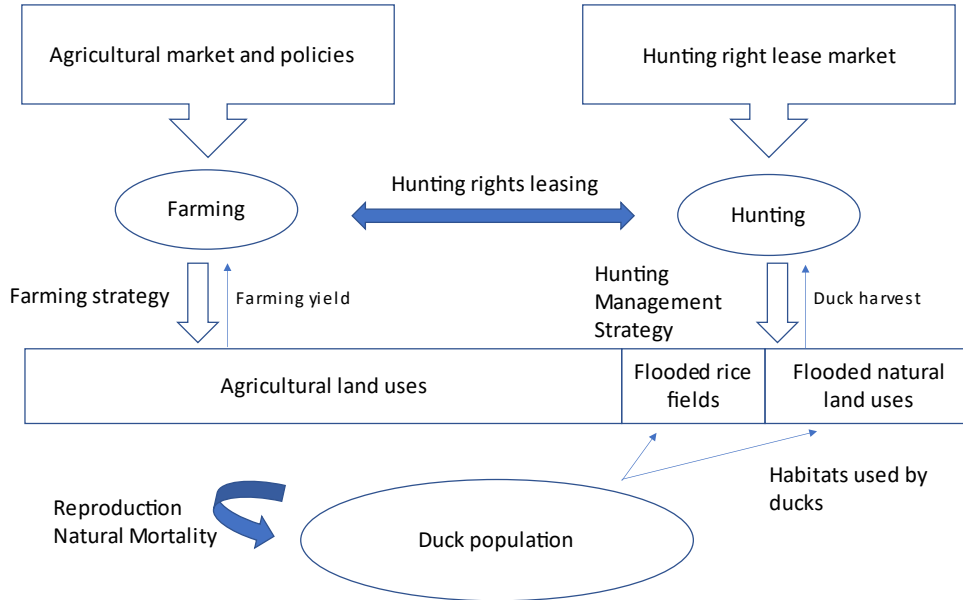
Agricultural market and policies

Hunting right lease market

Farming

Hunting rights leasing

Hunting

Farming strategy

Farming yield

Hunting Management Strategy

Duck harvest

Agricultural land uses

Flooded rice fields

Flooded natural land uses

Habitats used by ducks

Reproduction Natural Mortality

Duck population